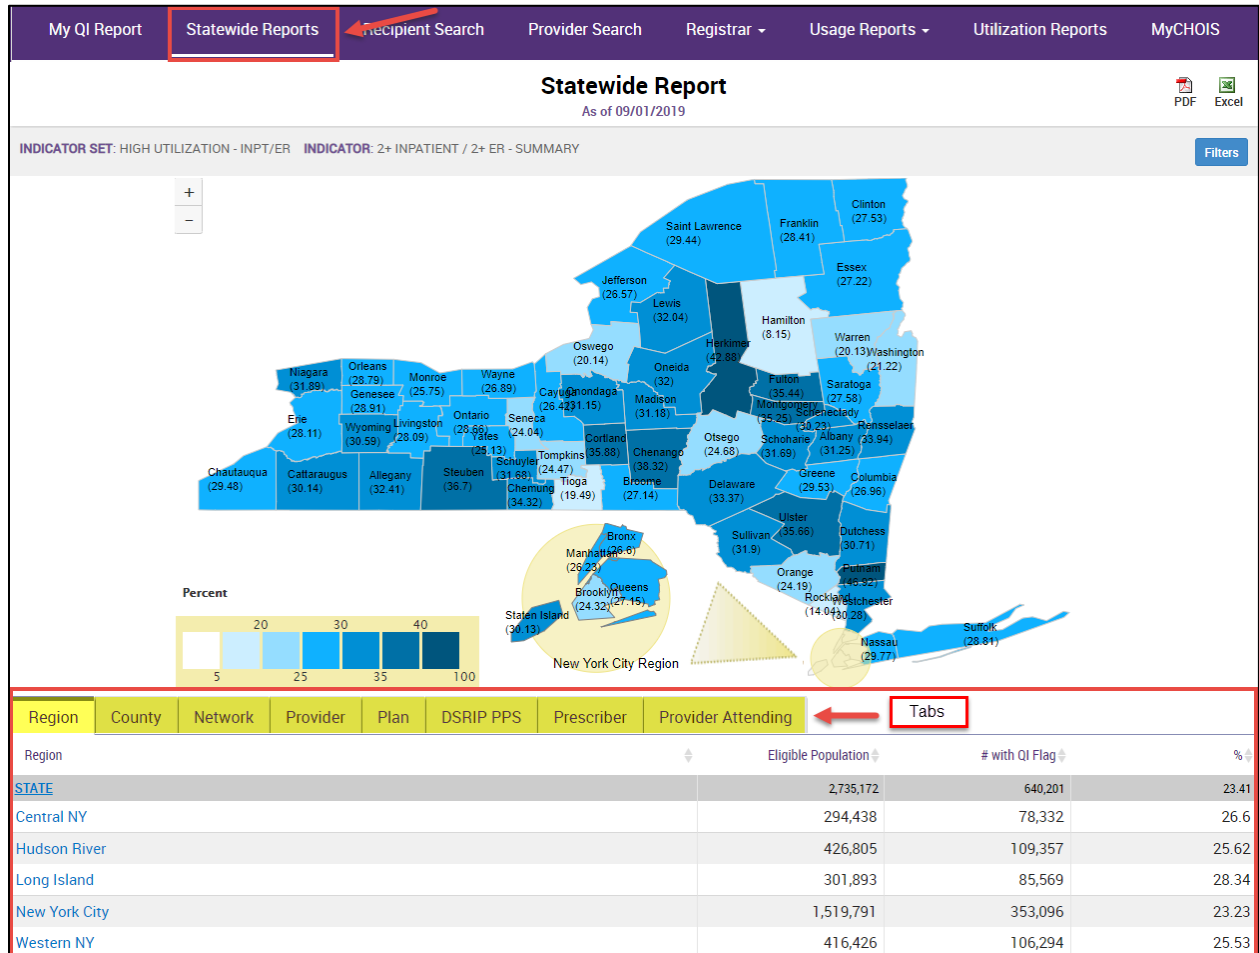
My QI Report | Statewide Reports | Recipient Search | Provider Search | Registrar ▾ | Usage Reports ▾ | Utilization Reports | MyCHOIS

Statewide Report
As of 09/01/2019

PDF
Excel

INDICATOR SET: HIGH UTILIZATION - INPT/ER INDICATOR: 2+ INPATIENT / 2+ ER - SUMMARY

Filters

+
−

Saint Lawrence (29.44)
Franklin (28.41)
Clinton (27.53)
Essex (27.22)
Jefferson (26.57)
Lewis (32.04)
Hamilton (8.15)
Herkimer (42.88)
Warren (20.13)
Washington (21.22)
Oswego (20.14)
Oneida (32)
Fulton (35.44)
Saratoga (27.58)
Niagara (31.89)
Orleans (28.79)
Monroe (25.75)
Wayne (26.89)
Cayuga (26.42)
Onondaga (31.15)
Madison (31.18)
Montgomery (35.25)
Schenectady (30.23)
Rensselaer (33.94)
Genesee (28.91)
Erie (28.11)
Wyoming (30.59)
Livingston (28.09)
Ontario (28.66)
Yates (25.13)
Seneca (24.04)
Cortland (35.88)
Otsego (24.68)
Schoharie (31.69)
Albany (31.25)
Tompkins (24.47)
Schuyler (31.68)
Chenango (38.32)
Chautauqua (29.48)
Cattaraugus (30.14)
Allegany (32.41)
Steuben (36.7)
Chemung (34.32)
Tioga (19.49)
Broome (27.14)
Delaware (33.37)
Greene (29.53)
Columbia (26.96)
Ulster (35.66)
Sullivan (31.9)
Dutchess (30.71)
Putnam (46.82)
Orange (24.19)
Rockland (14.04)
Westchester (30.28)
Bronx (28.6)
Manhattan (26.23)
Queens (27.15)
Brooklyn (24.32)
Staten Island (30.13)
New York City Region
Nassau (29.77)
Suffolk (28.81)

Percent
20 30 40
5 25 35 100

Region | County | Network | Provider | Plan | DSRIP PPS | Prescriber | Provider Attending

Tabs

| Region | Eligible Population | # with QI Flag | % |
|---|---|---|---|
| STATE | 2,735,172 | 640,201 | 23.41 |
| Central NY | 294,438 | 78,332 | 26.6 |
| Hudson River | 426,805 | 109,357 | 25.62 |
| Long Island | 301,893 | 85,569 | 28.34 |
| New York City | 1,519,791 | 353,096 | 23.23 |
| Western NY | 416,426 | 106,294 | 25.53 |